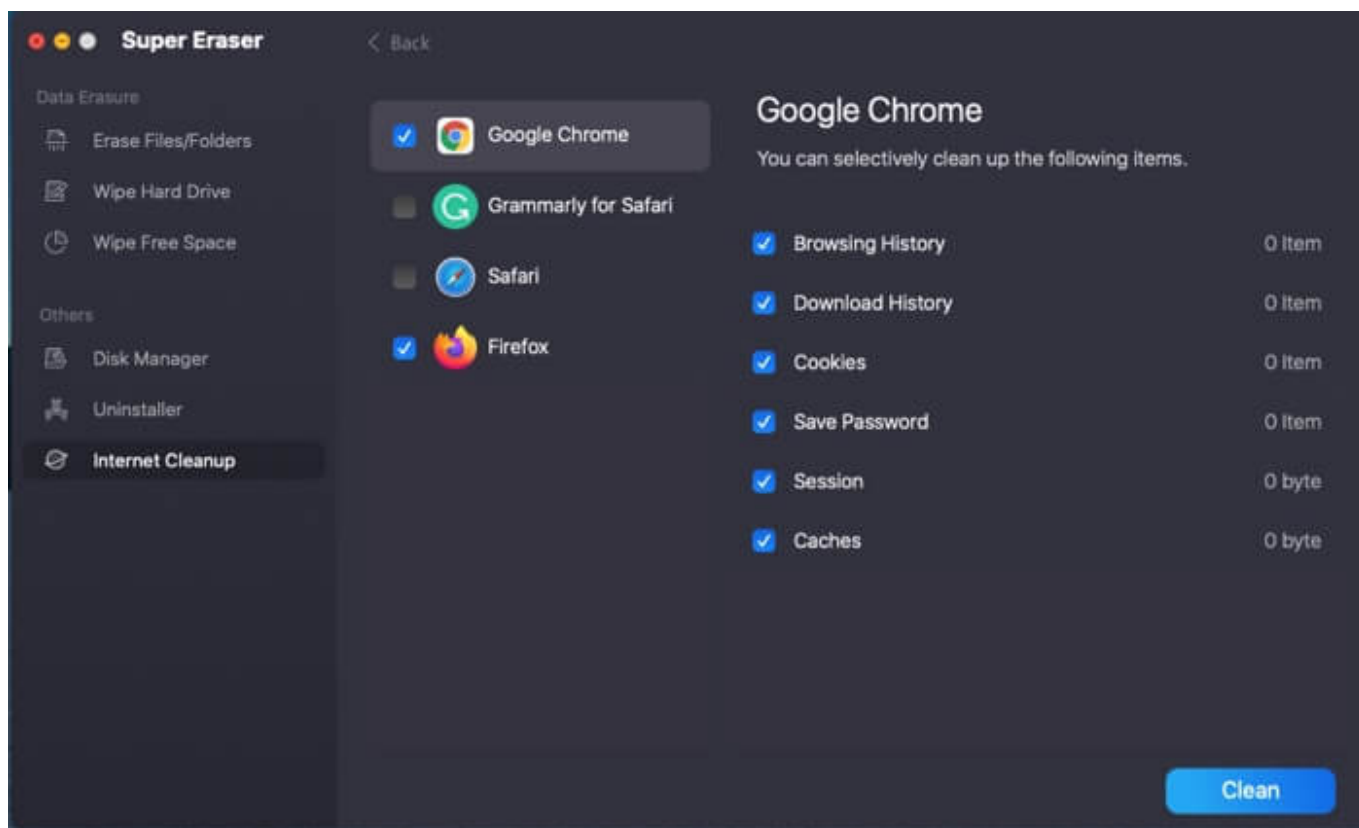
Super Eraser

Data Erasure

Erase Files/Folders

Wipe Hard Drive

Wipe Free Space

Others

Disk Manager

Uninstaller

Internet Cleanup

< Back

Google Chrome

Grammarly for Safari

Safari

Firefox

Google Chrome

You can selectively clean up the following items.

| | |
|---|---|
| Browsing History | 0 Item |
| Download History | 0 Item |
| Cookies | 0 Item |
| Save Password | 0 Item |
| Session | 0 byte |
| Caches | 0 byte |

Clean